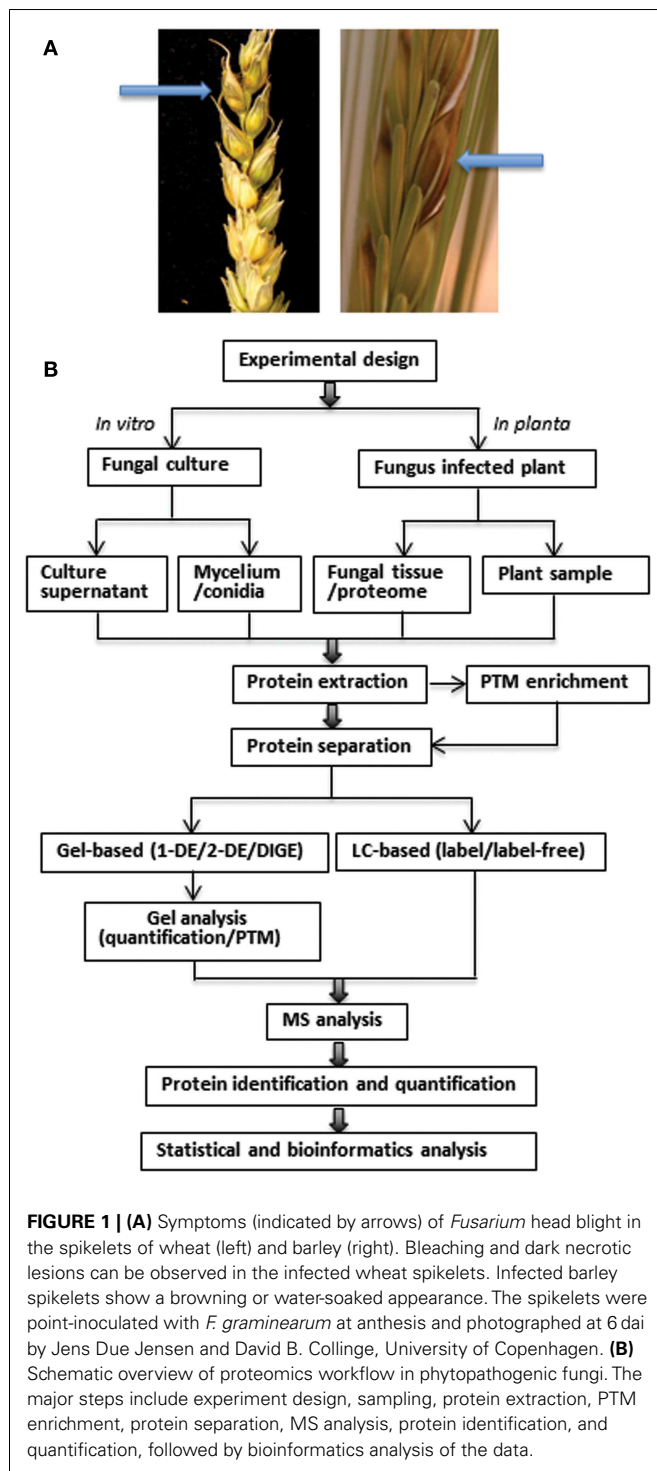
A

B

Experimental design

In vitro

In planta

Fungal culture

Fungus infected plant

Culture supernatant

Mycelium /conidia

Fungal tissue /proteome

Plant sample

Protein extraction

PTM enrichment

Protein separation

Gel-based (1-DE/2-DE/DIGE)

LC-based (label/label-free)

Gel analysis (quantification/PTM)

MS analysis

Protein identification and quantification

Statistical and bioinformatics analysis

**FIGURE 1 | (A)** Symptoms (indicated by arrows) of *Fusarium* head blight in the spikelets of wheat (left) and barley (right). Bleaching and dark necrotic lesions can be observed in the infected wheat spikelets. Infected barley spikelets show a browning or water-soaked appearance. The spikelets were point-inoculated with *F. graminearum* at anthesis and photographed at 6 dai by Jens Due Jensen and David B. Collinge, University of Copenhagen. **(B)** Schematic overview of proteomics workflow in phytopathogenic fungi. The major steps include experiment design, sampling, protein extraction, PTM enrichment, protein separation, MS analysis, protein identification, and quantification, followed by bioinformatics analysis of the data.